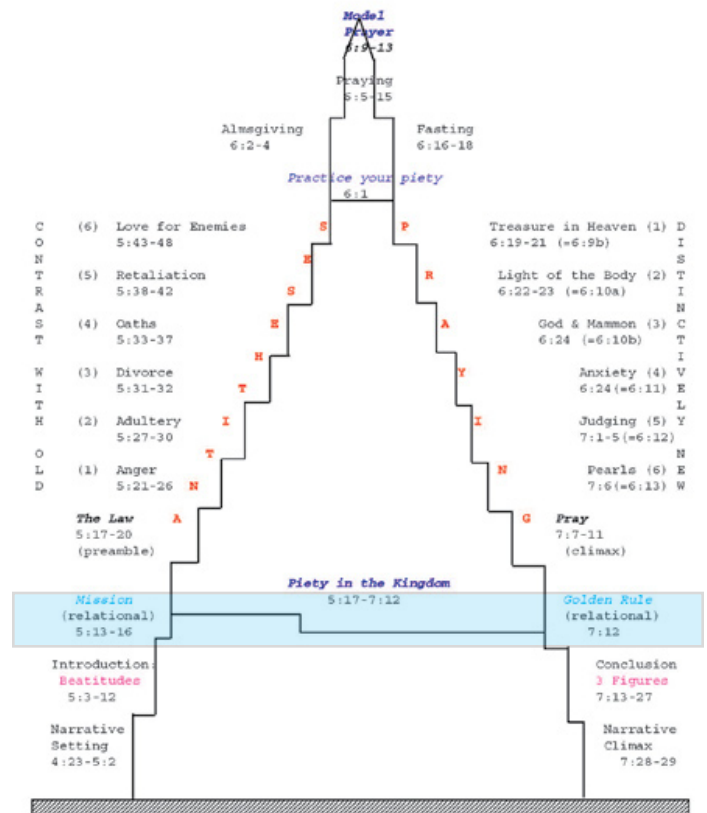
Model Prayer
6:9-13

Praying
6:5-15

Almsgiving
6:2-4

Fasting
6:16-18

Practice your piety
6:1

C O N T R A S T
W I T H
O L D

(6) Love for Enemies
5:43-48

(5) Retaliation
5:38-42

(4) Oaths
5:33-37

(3) Divorce
5:31-32

(2) Adultery
5:27-30

(1) Anger
5:21-26

Treasure in Heaven (1)
6:19-21 (=6:9b)

Light of the Body (2)
6:22-23 (=6:10a)

God & Mammon (3)
6:24 (=6:10b)

Anxiety (4)
6:24(=6:11)

Judging (5)
7:1-5(=6:12)

Pearls (6)
7:6(=6:13)

D I S T I N C T I V E L Y
N E W

S E S E H T I T N A

P R A Y I N G

The Law
5:17-20
(preamble)

Pray
7:7-11
(climax)

Piety in the Kingdom
5:17-7:12

Mission
(relational)
5:13-16

Golden Rule
(relational)
7:12

Introduction:
Beatitudes
5:3-12

Conclusion
3 Figures
7:13-27

Narrative
Setting
4:23-5:2

Narrative
Climax
7:28-29